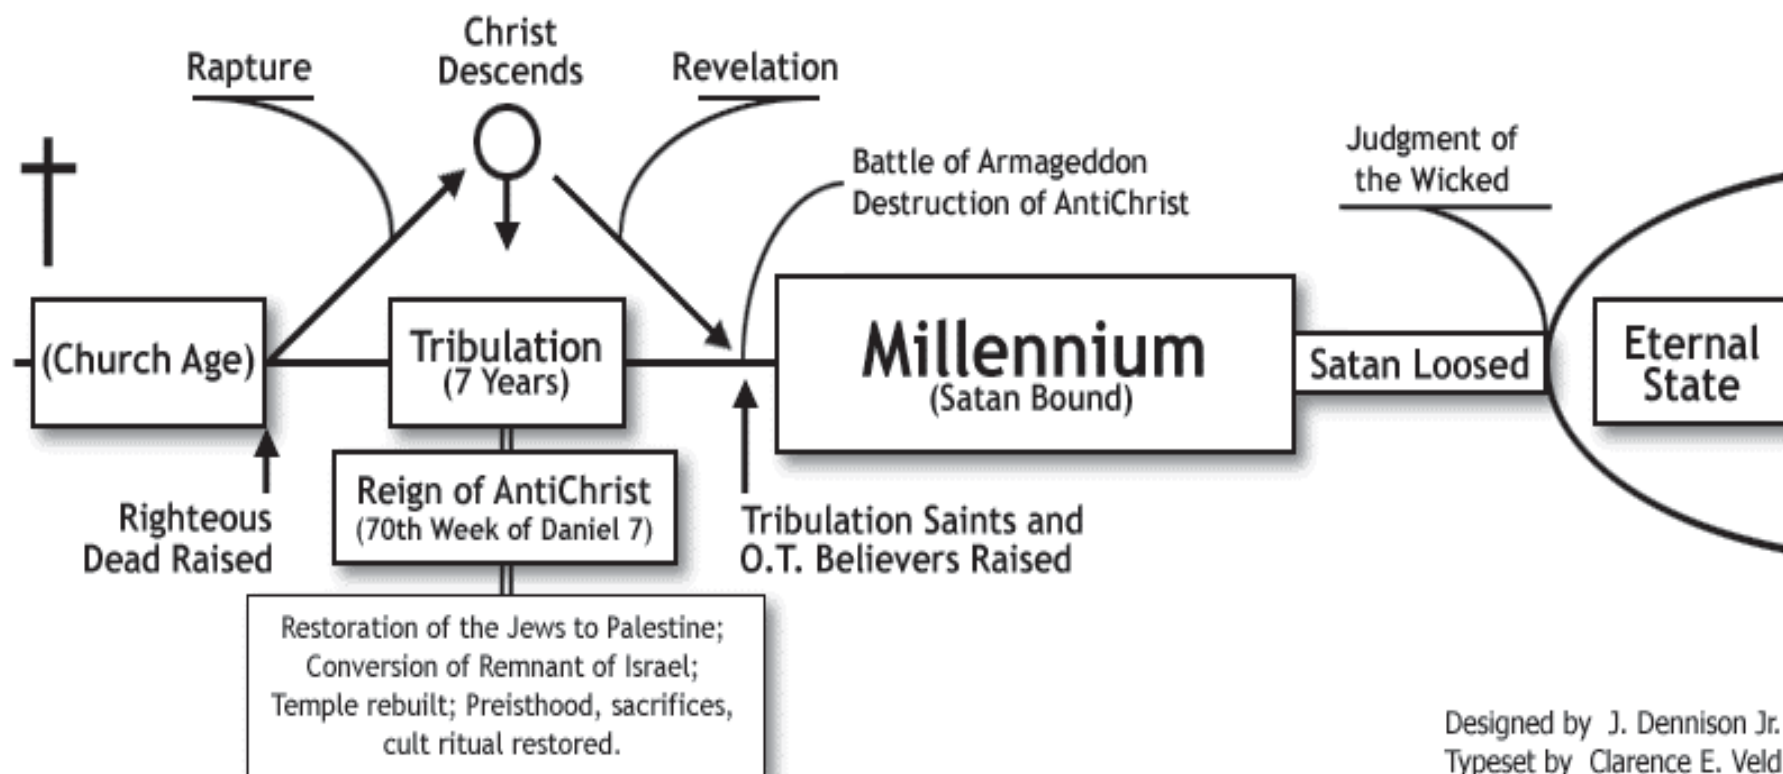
Rapture

Christ Descends

Revelation

Battle of Armageddon
Destruction of AntiChrist

Judgment of the Wicked

(Church Age)

Tribulation
(7 Years)

Millennium
(Satan Bound)

Satan Loosed

Eternal State

Righteous Dead Raised

Reign of AntiChrist
(70th Week of Daniel 7)

Tribulation Saints and O.T. Believers Raised

Restoration of the Jews to Palestine; Conversion of Remnant of Israel; Temple rebuilt; Preisthood, sacrifices, cult ritual restored.

Designed by J. Dennison Jr.
Typeset by Clarence E. Veld